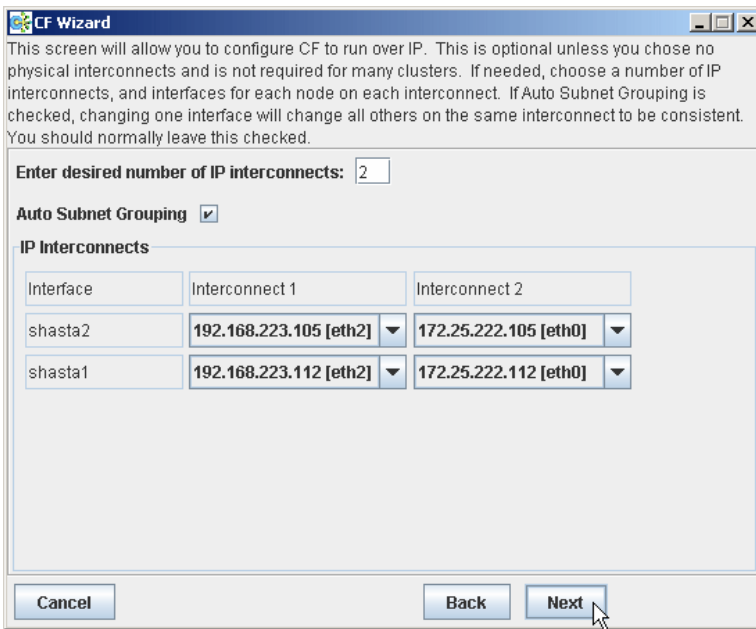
CF Wizard

This screen will allow you to configure CF to run over IP. This is optional unless you chose no physical interconnects and is not required for many clusters. If needed, choose a number of IP interconnects, and interfaces for each node on each interconnect. If Auto Subnet Grouping is checked, changing one interface will change all others on the same interconnect to be consistent. You should normally leave this checked.

Enter desired number of IP interconnects: 2

Auto Subnet Grouping

IP Interconnects

| Interface | Interconnect 1 | Interconnect 2 |
|---|---|---|
| shasta2 | 192.168.223.105 [eth2] | 172.25.222.105 [eth0] |
| shasta1 | 192.168.223.112 [eth2] | 172.25.222.112 [eth0] |

Cancel

Back

Next